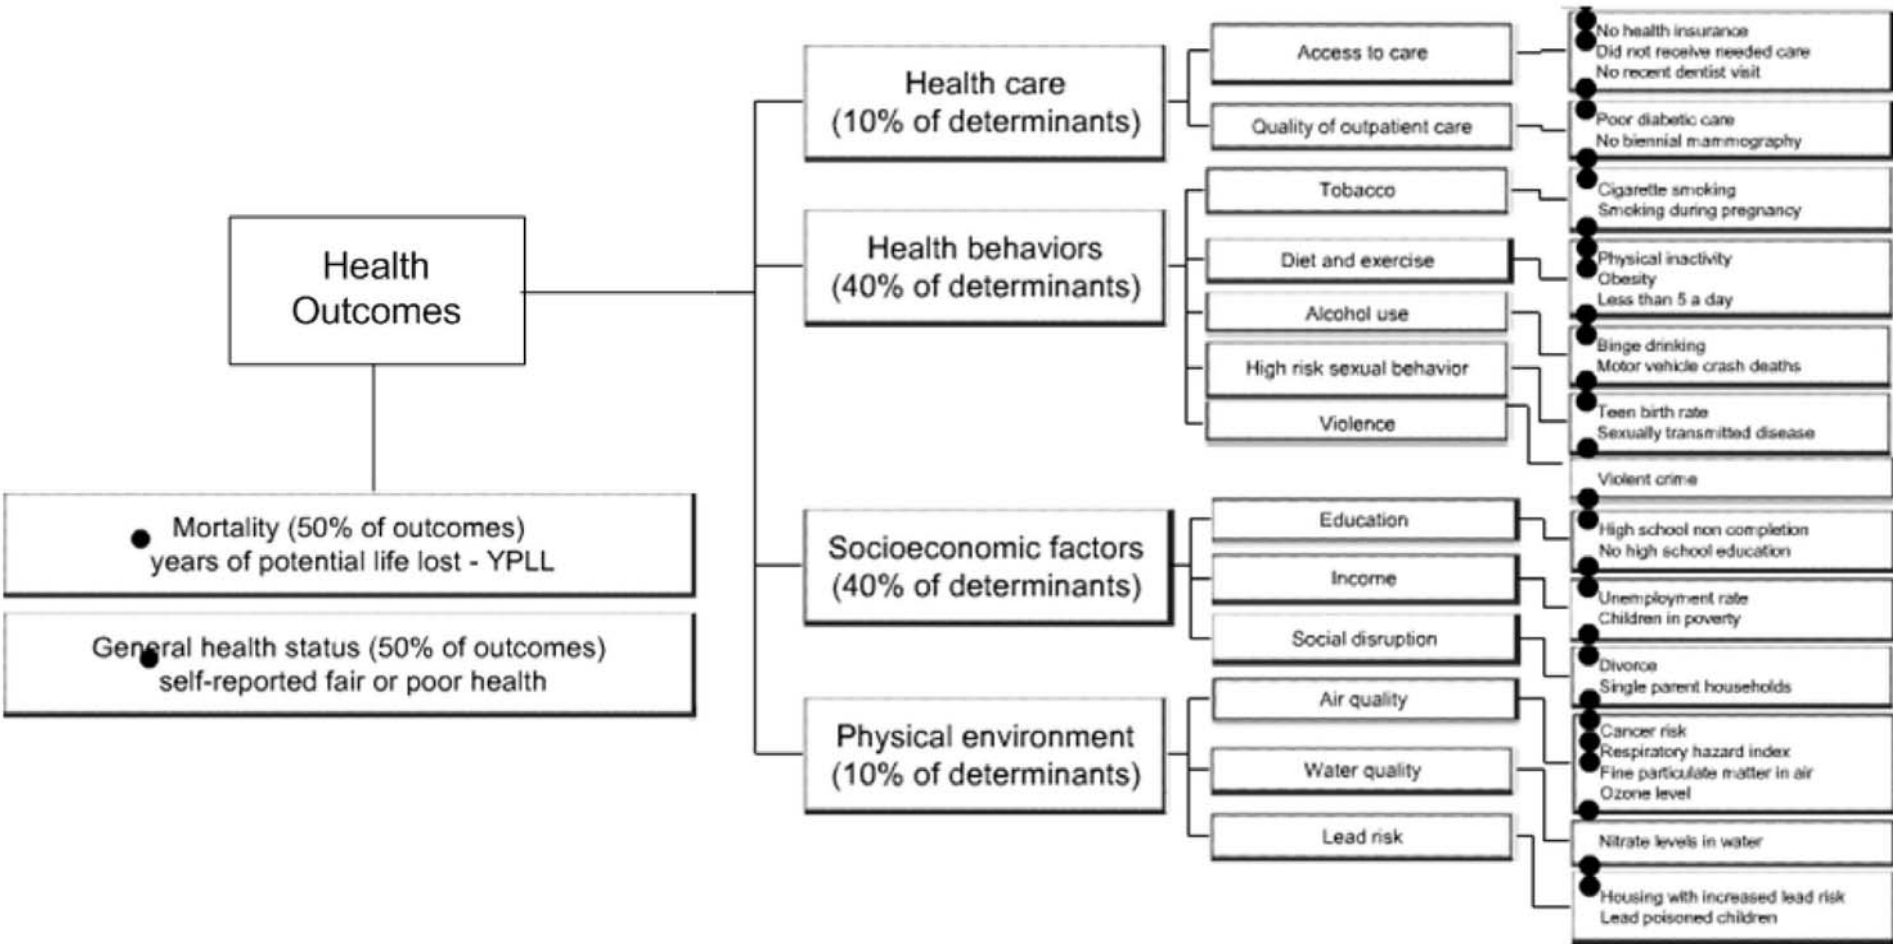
Health Outcomes

Mortality (50% of outcomes)
years of potential life lost - YPLL

General health status (50% of outcomes)
self-reported fair or poor health

Health care
(10% of determinants)

Access to care

No health insurance
Did not receive needed care
No recent dentist visit

Quality of outpatient care

Poor diabetic care
No biennial mammography

Health behaviors
(40% of determinants)

Tobacco

Cigarette smoking
Smoking during pregnancy

Diet and exercise

Physical inactivity
Obesity
Less than 5 a day

Alcohol use

Binge drinking
Motor vehicle crash deaths

High risk sexual behavior

Teen birth rate
Sexually transmitted disease

Violence

Violent crime

Socioeconomic factors
(40% of determinants)

Education

High school non completion
No high school education

Income

Unemployment rate
Children in poverty

Social disruption

Divorce
Single parent households

Physical environment
(10% of determinants)

Air quality

Cancer risk
Respiratory hazard index
Fine particulate matter in air
Ozone level

Water quality

Nitrate levels in water

Lead risk

Housing with increased lead risk
Lead poisoned children